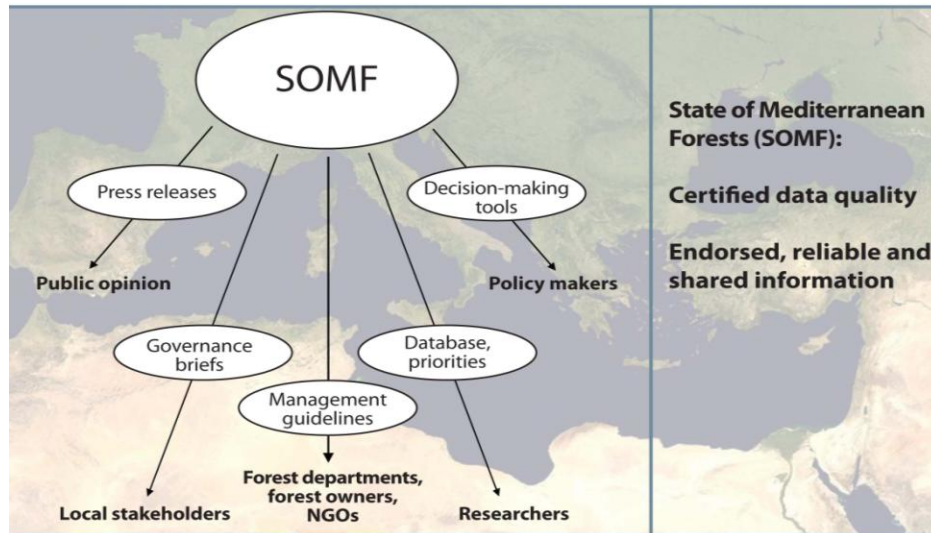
SOMF

Press releases

Public opinion

Decision-making tools

Policy makers

Governance briefs

Local stakeholders

Management guidelines

Forest departments, forest owners, NGOs

Database, priorities

Researchers

State of Mediterranean Forests (SOMF):

Certified data quality

Endorsed, reliable and shared information